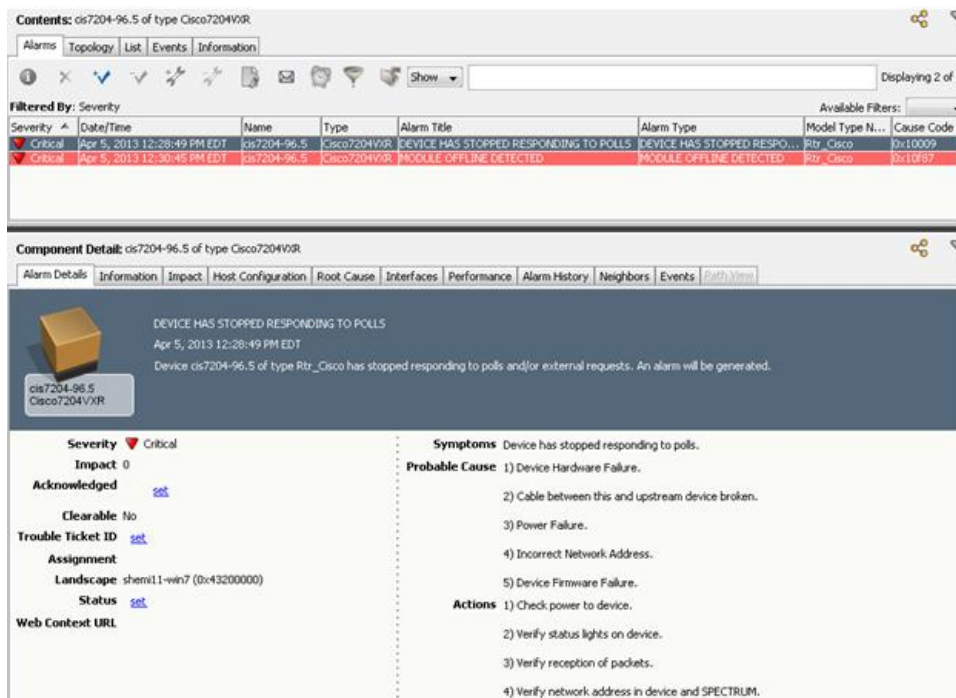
Contents: cis7204-96.5 of type Cisco7204VXR

Alarms | Topology | List | Events | Information

Show

Displaying 2 of

Filtered By: Severity

Available Filters:

| Severity | Date/Time | Name | Type | Alarm Title | Alarm Type | Model Type N... | Cause Code |
|---|---|---|---|---|---|---|---|
| Critical | Apr 5, 2013 12:28:49 PM EDT | cis7204-96.5 | Cisco7204VXR | DEVICE HAS STOPPED RESPONDING TO POLLS | DEVICE HAS STOPPED RESPO... | Rtr_Cisco | 0x10009 |
| Critical | Apr 5, 2013 12:30:45 PM EDT | cis7204-96.5 | Cisco7204VXR | MODULE OFFLINE DETECTED | MODULE OFFLINE DETECTED | Rtr_Cisco | 0x10f87 |

Component Detail: cis7204-96.5 of type Cisco7204VXR

Alarm Details | Information | Impact | Host Configuration | Root Cause | Interfaces | Performance | Alarm History | Neighbors | Events | Path View

DEVICE HAS STOPPED RESPONDING TO POLLS
Apr 5, 2013 12:28:49 PM EDT
Device cis7204-96.5 of type Rtr_Cisco has stopped responding to polls and/or external requests. An alarm will be generated.

cis7204-96.5
Cisco7204VXR

Severity Critical
Impact 0
Acknowledged set
Clearable No
Trouble Ticket ID set
Assignment
Landscape shemi11-win7 (0x43200000)
Status set
Web Context URL

Symptoms Device has stopped responding to polls.
Probable Cause 1) Device Hardware Failure.
2) Cable between this and upstream device broken.
3) Power Failure.
4) Incorrect Network Address.
5) Device Firmware Failure.
Actions 1) Check power to device.
2) Verify status lights on device.
3) Verify reception of packets.
4) Verify network address in device and SPECTRUM.